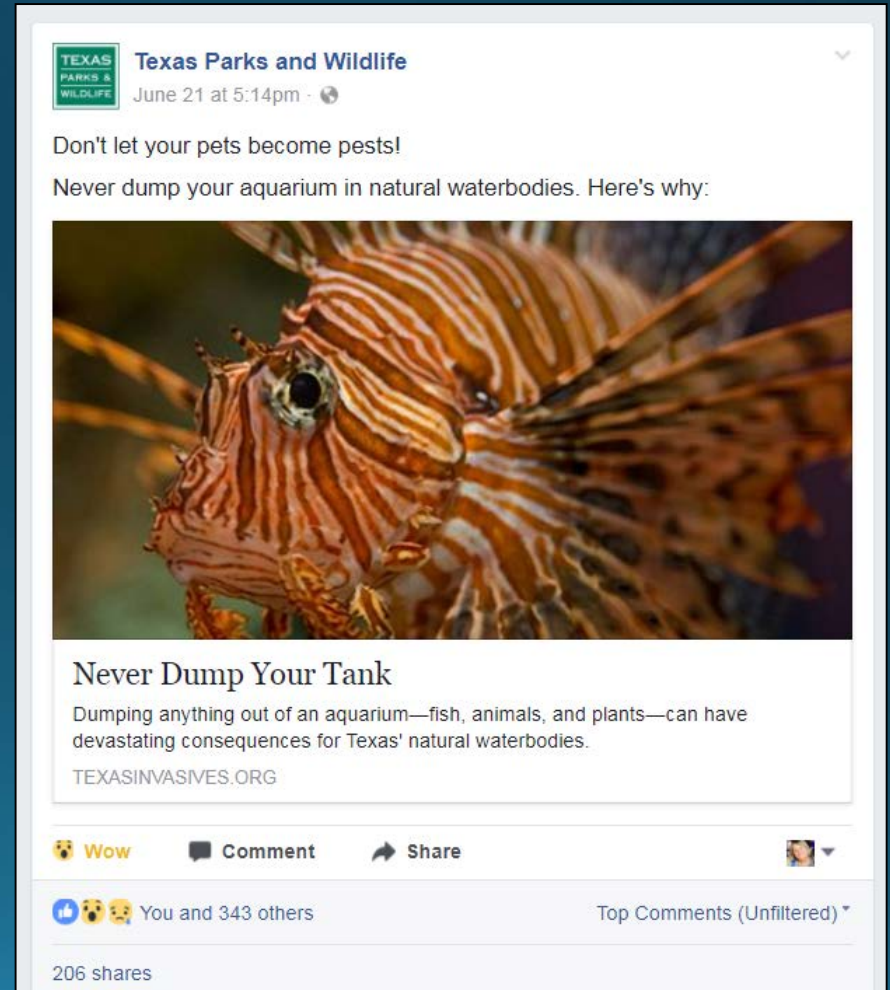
TEXAS PARKS & WILDLIFE

Texas Parks and Wildlife
June 21 at 5:14pm ·

Don't let your pets become pests!

Never dump your aquarium in natural waterbodies. Here's why:

Never Dump Your Tank

Dumping anything out of an aquarium—fish, animals, and plants—can have devastating consequences for Texas' natural waterbodies.

TEXASINVASIVES.ORG

Wow Comment Share

You and 343 others

Top Comments (Unfiltered)

206 shares